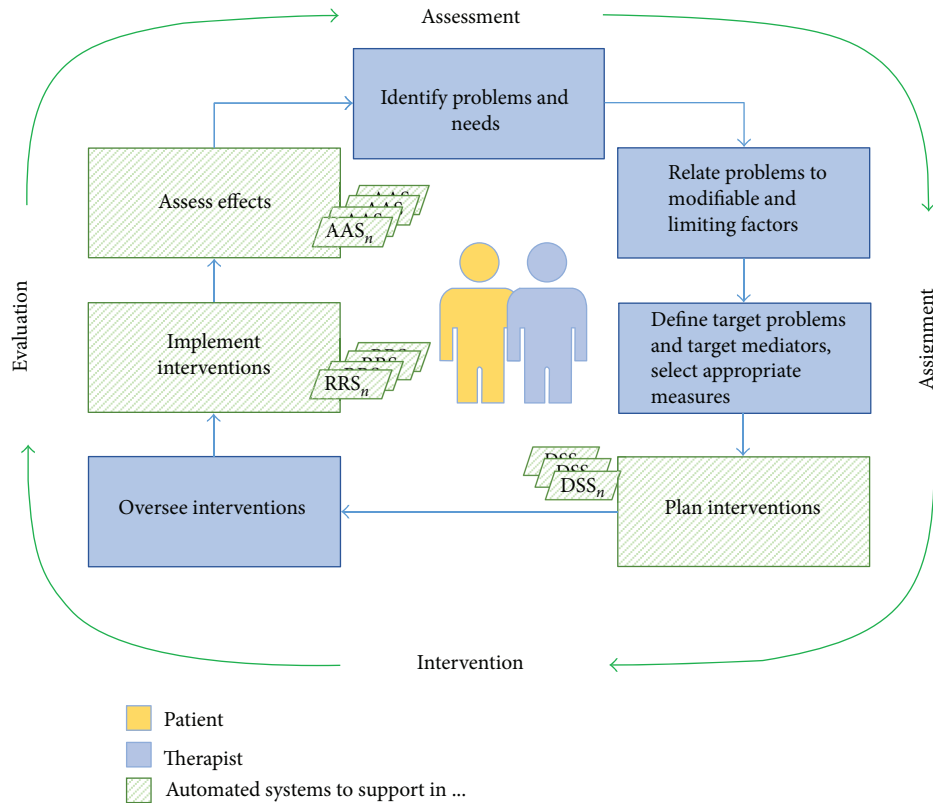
Assessment

Identify problems and needs

Relate problems to modifiable and limiting factors

Define target problems and target mediators, select appropriate measures

Plan interventions

DSS
DSS
$DSS_n$

Oversee interventions

Implement interventions

RRS
RRS
$RRS_n$

Assess effects

AAS
AAS
AAS
$AAS_n$

Evaluation

Assignment

Intervention

Patient

Therapist

Automated systems to support in ...